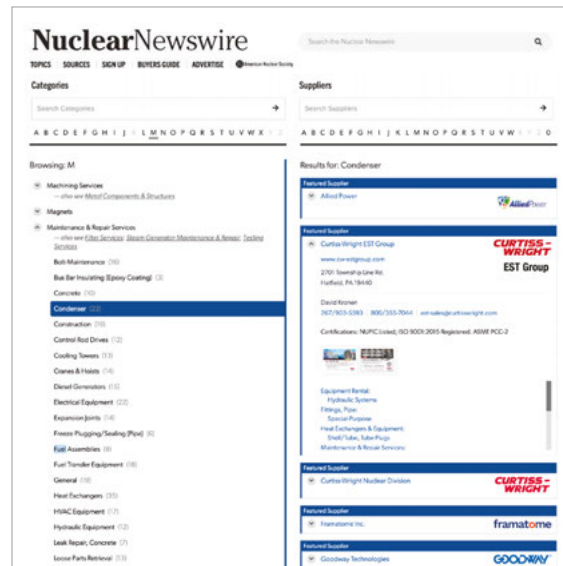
NuclearNewswire

Search the Nuclear Newswire

TOPICS SOURCES SIGN UP BUYERS GUIDE ADVERTISE American Nuclear Society

Categories

Search Categories

A B C D E F G H I J K L M N O P Q R S T U V W X Y Z

Browsing: M

Machining Services
— also see Metal Components & Structures

Magnets

Maintenance & Repair Services
— also see Filter Services; Steam Generator Maintenance & Repair; Testing Services

Bolt Maintenance (16)

Bus Bar Insulating (Epoxy Coating) (3)

Concrete (10)

Condenser (22)

Construction (19)

Control Rod Drives (12)

Cooling Towers (13)

Cranes & Hoists (14)

Diesel Generators (15)

Electrical Equipment (22)

Expansion Joints (14)

Freeze Plugging/Sealing (Pipe) (6)

Fuel Assemblies (8)

Fuel Transfer Equipment (18)

General (18)

Heat Exchangers (35)

HVAC Equipment (17)

Hydraulic Equipment (12)

Leak Repair, Concrete (7)

Loose Parts Retrieval (13)

Suppliers

Search Suppliers

A B C D E F G H I J K L M N O P Q R S T U V W X Y Z 0

Results for: Condenser

Featured Supplier

Allied Power

AlliedPower

Featured Supplier

Curtiss-Wright EST Group

CURTISS-WRIGHT EST Group

www.cwestgroup.com

2701 Township Line Rd.
Hatfield, PA 19440

David Kronen

267/903-5383 | 800/355-7044 | est-sales@curtisswright.com

Certifications: NUPIC Listed; ISO 9001:2015 Registered; ASME PCC-2

Equipment Rental:
Hydraulic Systems
Fittings, Pipe:
Special Purpose
Heat Exchangers & Equipment:
Shell/Tube, Tube Plugs
Maintenance & Repair Services:

Featured Supplier

Curtiss-Wright Nuclear Division

CURTISS-WRIGHT

Featured Supplier

Framatome Inc.

framatome

Featured Supplier

Goodway Technologies

GOODWAY